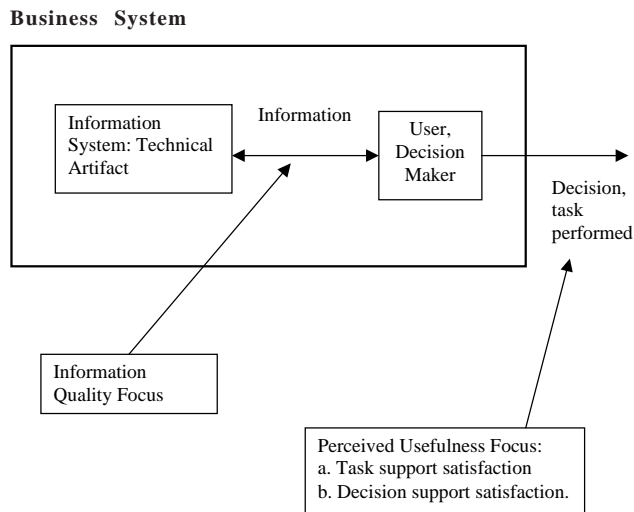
Business System

Information System: Technical Artifact

Information

User, Decision Maker

Decision, task performed

Information Quality Focus

Perceived Usefulness Focus:
a. Task support satisfaction
b. Decision support satisfaction.